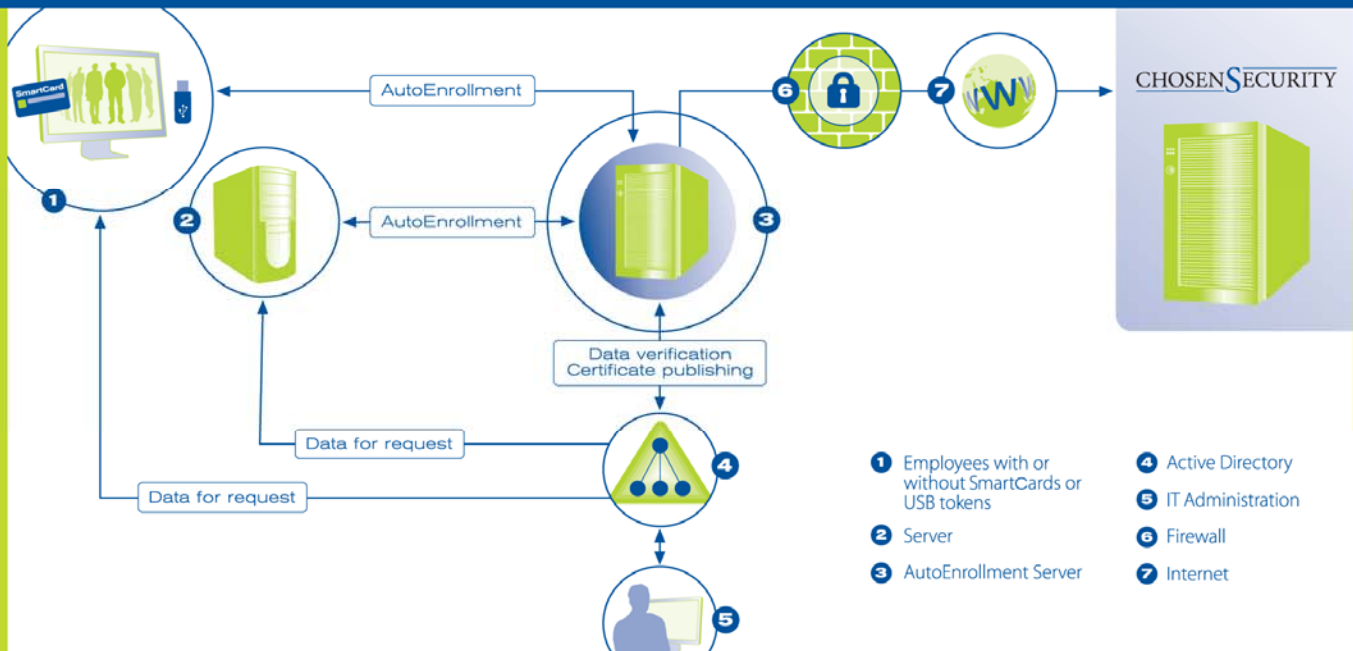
SmartCard

1

AutoEnrollment

2

AutoEnrollment

3

6

7

WWW

CHOSENSECURITY

Data verification
Certificate publishing

Data for request

Data for request

4

5

1 Employees with or without SmartCards or USB tokens

2 Server

3 AutoEnrollment Server

4 Active Directory

5 IT Administration

6 Firewall

7 Internet